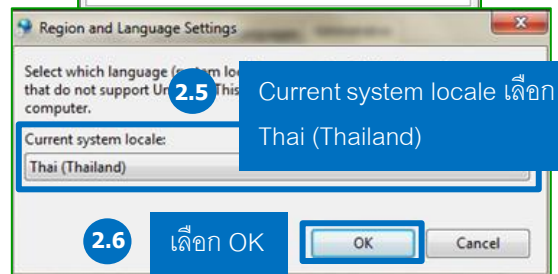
Region and Language Settings

Select which language (system lo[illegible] that do not support Un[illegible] This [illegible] computer.

2.5 Current system locale เลือก Thai (Thailand)

Current system locale:

Thai (Thailand)

2.6 เลือก OK

OK

Cancel